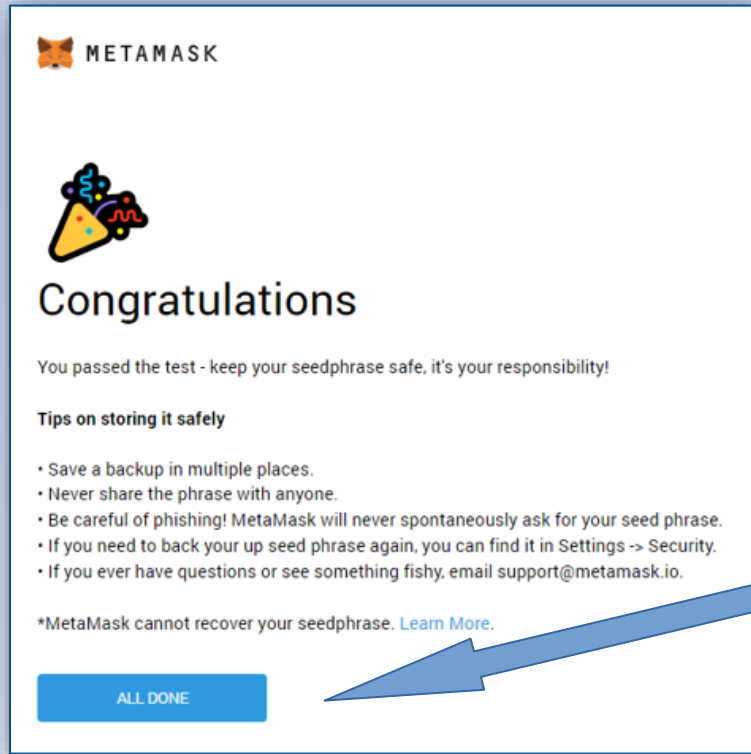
METAMASK

Congratulations

You passed the test - keep your seedphrase safe, it's your responsibility!

Tips on storing it safely

• Save a backup in multiple places.
• Never share the phrase with anyone.
• Be careful of phishing! MetaMask will never spontaneously ask for your seed phrase.
• If you need to back your up seed phrase again, you can find it in Settings -> Security.
• If you ever have questions or see something fishy, email support@metamask.io.

*MetaMask cannot recover your seedphrase. Learn More.

ALL DONE